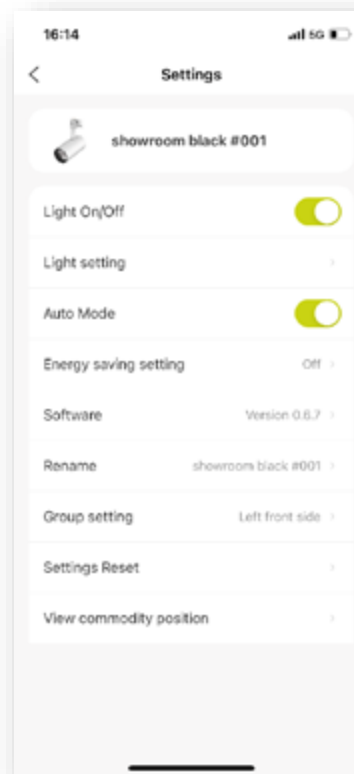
16:14

5G

<

Settings

showroom black #001

Light On/Off

Light setting

Auto Mode

Energy saving setting

Off

Software

Version 0.6.7

Rename

showroom black #001

Group setting

Left front side

Settings Reset

View commodity position